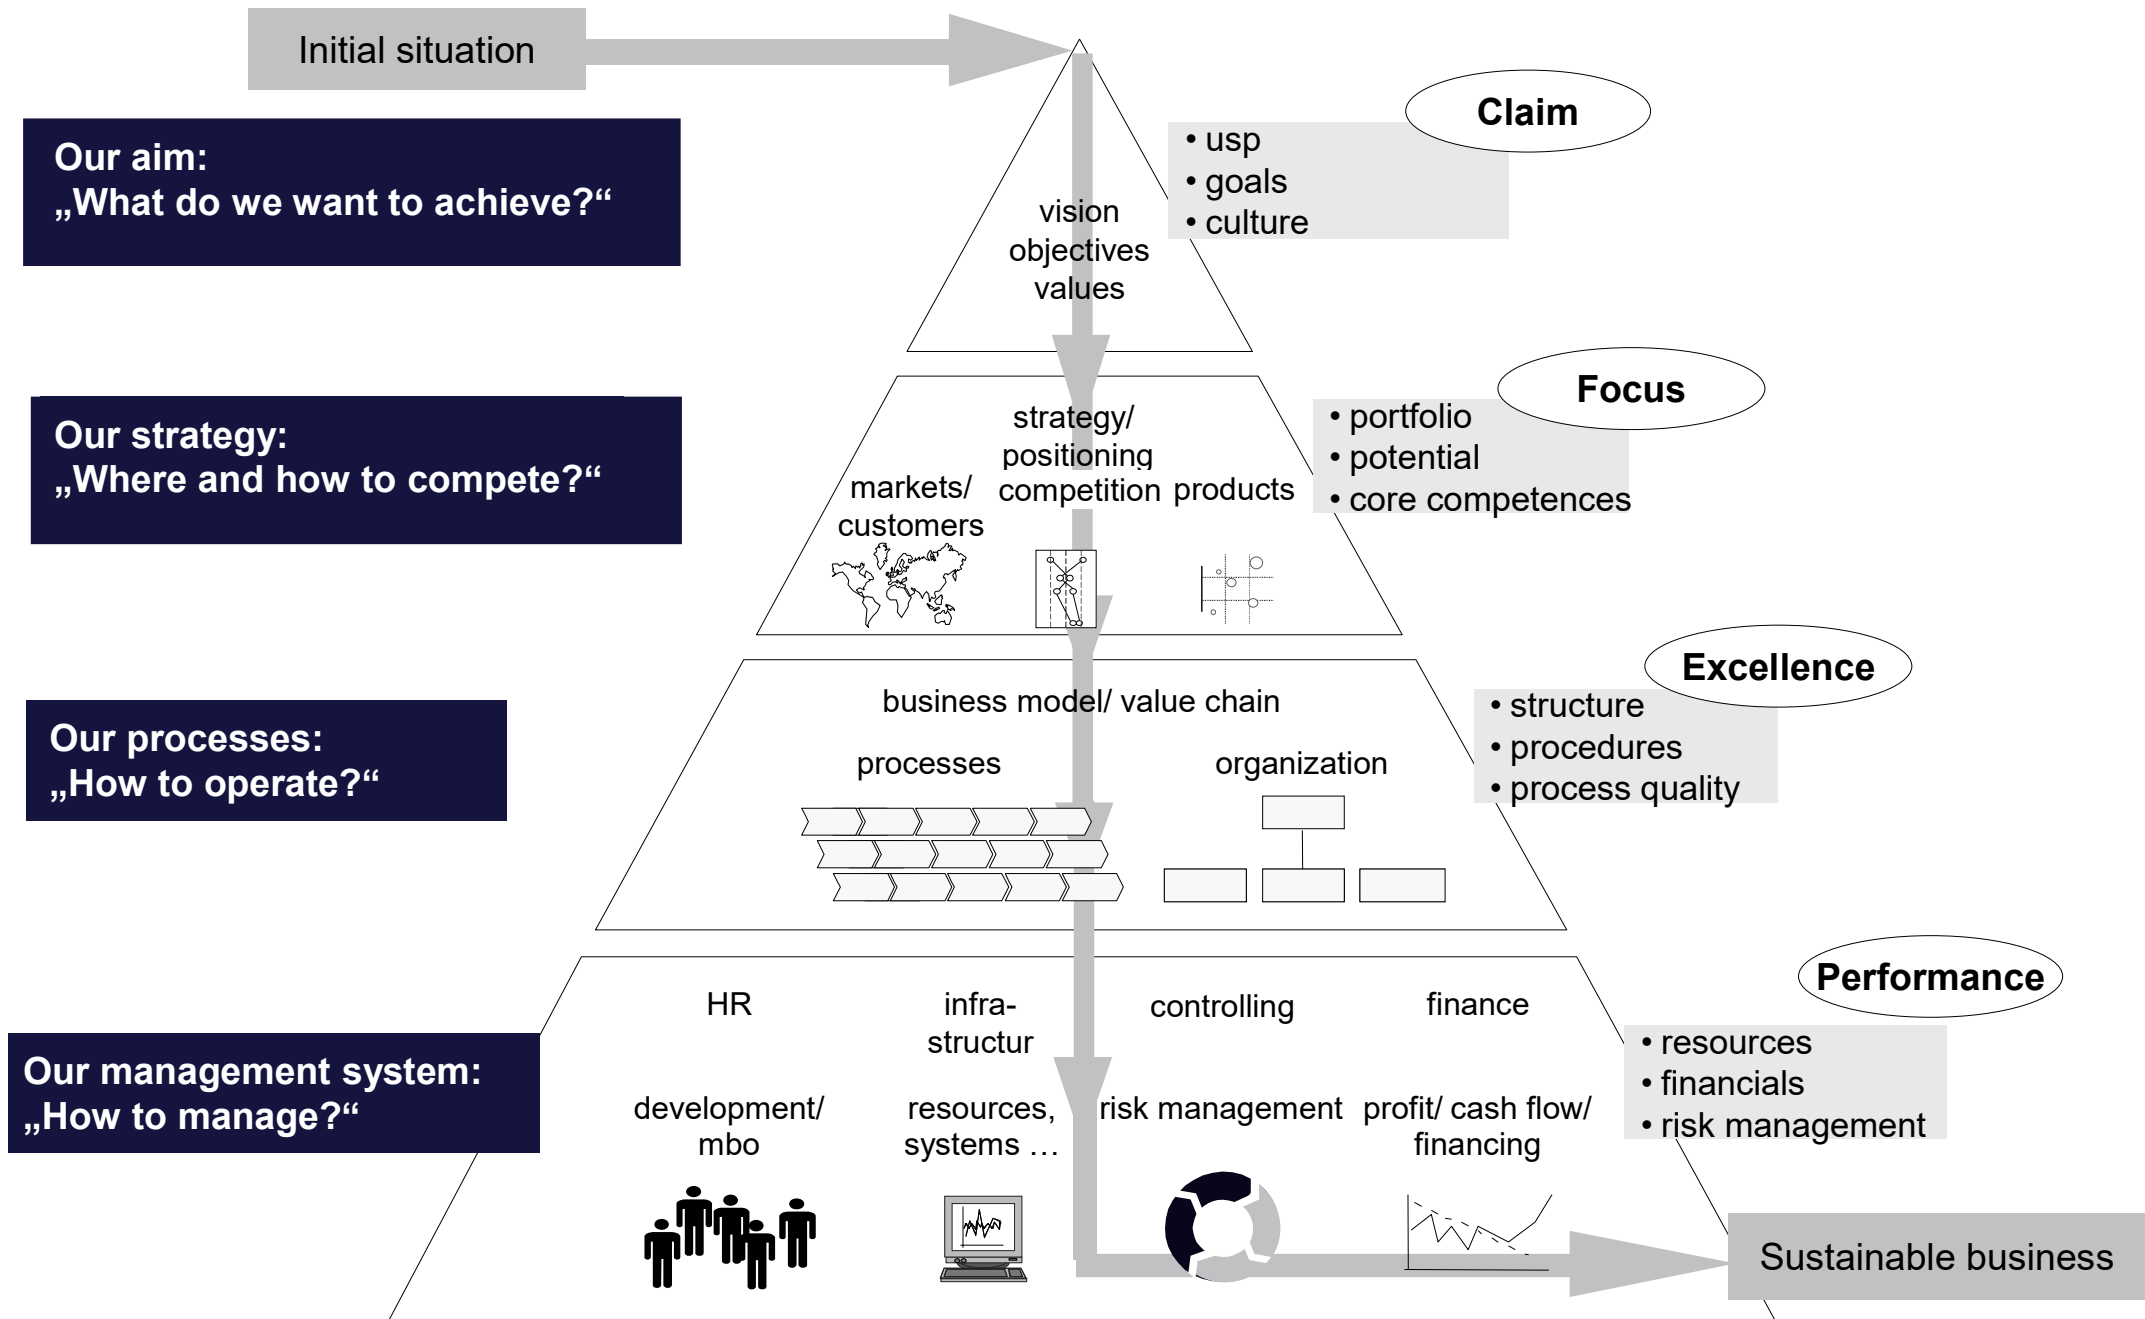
Initial situation

Our aim:
„What do we want to achieve?“

vision
objectives
values

Claim

• usp
• goals
• culture

Our strategy:
„Where and how to compete?“

strategy/
positioning

markets/
customers

competition

products

Focus

• portfolio
• potential
• core competences

Our processes:
„How to operate?“

business model/ value chain

processes

organization

Excellence

• structure
• procedures
• process quality

Our management system:
„How to manage?“

HR

infra-
structur

controlling

finance

development/
mbo

resources,
systems …

risk management

profit/ cash flow/
financing

Performance

• resources
• financials
• risk management

Sustainable business